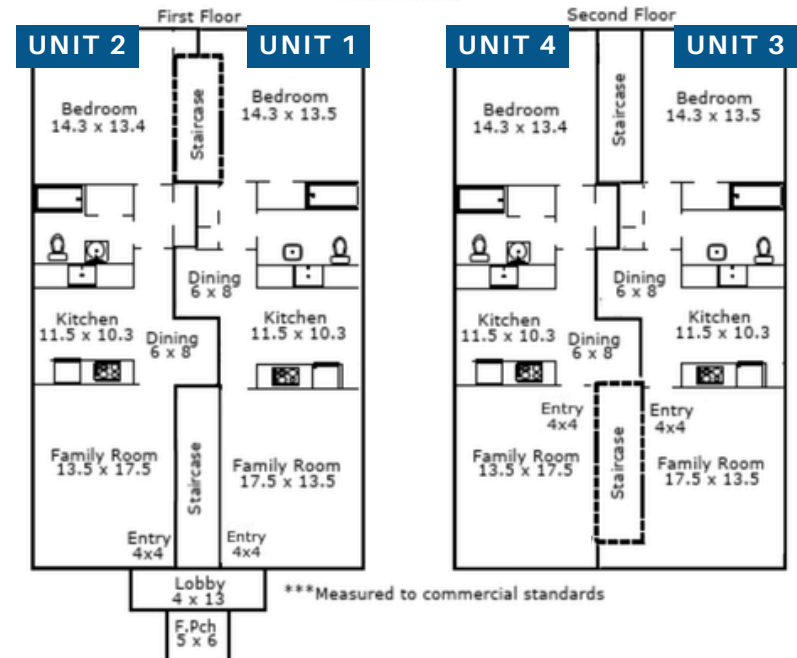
First Floor

UNIT 2

UNIT 1

Bedroom
14.3 x 13.4

Staircase

Bedroom
14.3 x 13.5

Dining
6 x 8

Kitchen
11.5 x 10.3

Dining
6 x 8

Kitchen
11.5 x 10.3

Family Room
13.5 x 17.5

Staircase

Family Room
17.5 x 13.5

Entry
4x4

Entry
4x4

Lobby
4 x 13

F.Pch
5 x 6

***Measured to commercial standards

Second Floor

UNIT 4

UNIT 3

Bedroom
14.3 x 13.4

Staircase

Bedroom
14.3 x 13.5

Dining
6 x 8

Kitchen
11.5 x 10.3

Dining
6 x 8

Kitchen
11.5 x 10.3

Entry
4x4

Entry
4x4

Family Room
13.5 x 17.5

Staircase

Family Room
17.5 x 13.5